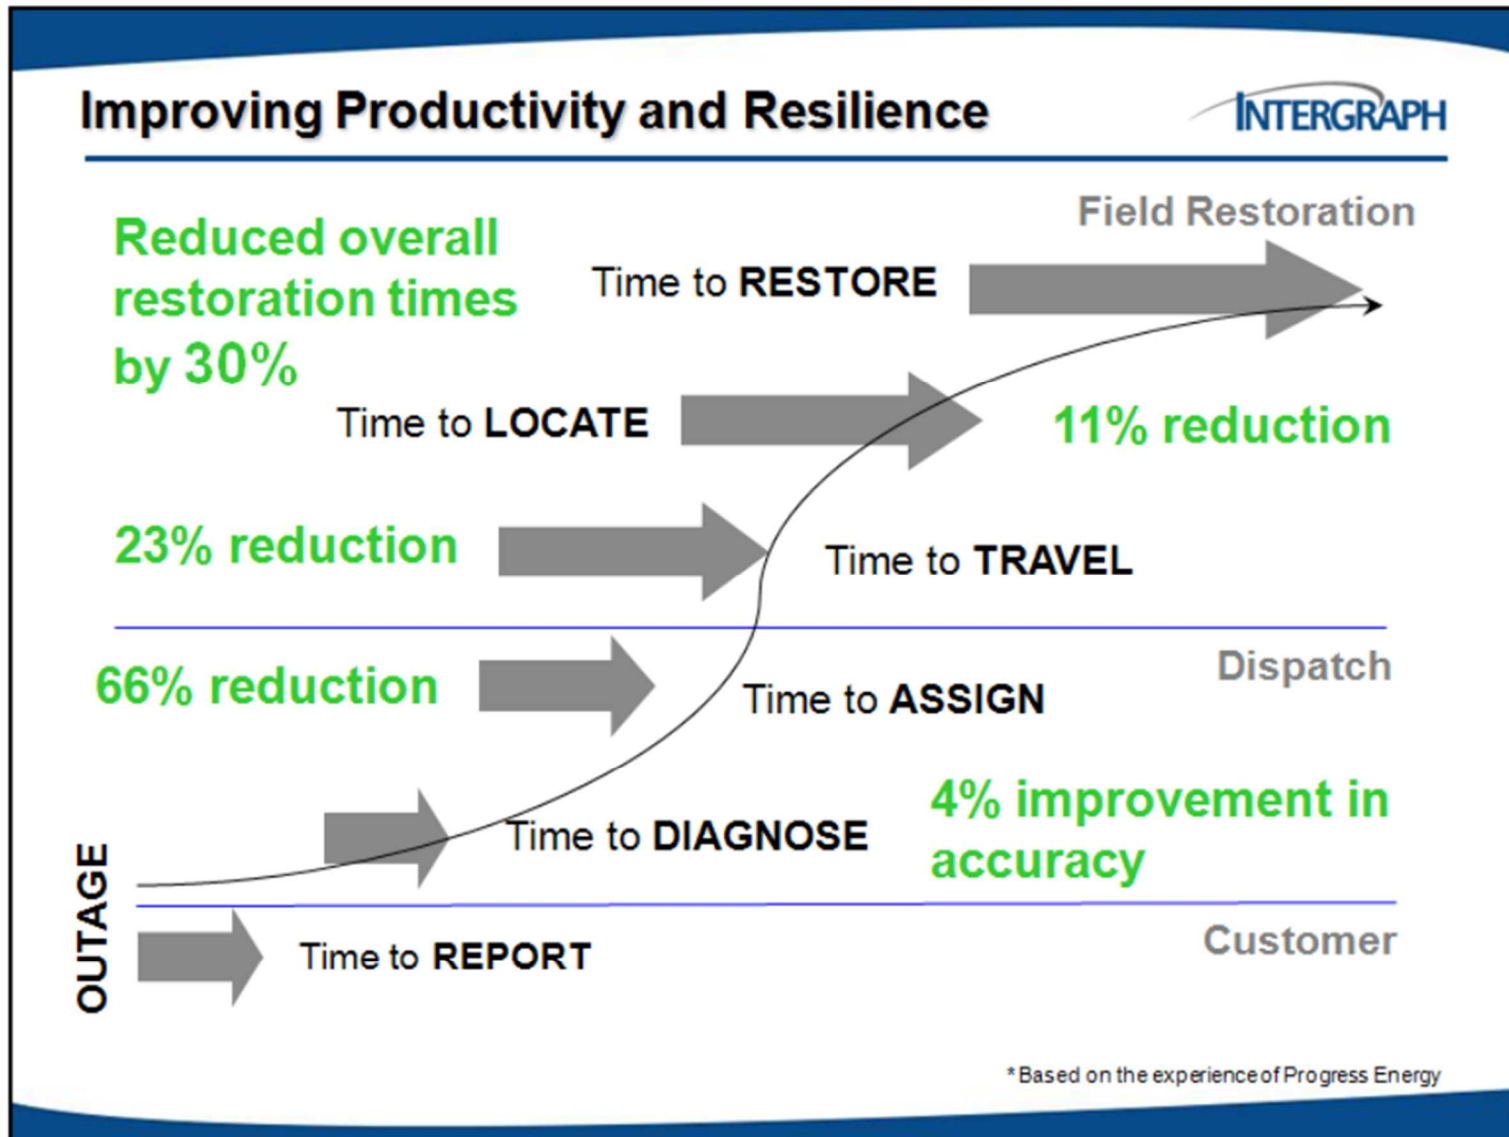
Improving Productivity and Resilience

INTERGRAPH

Field Restoration

Reduced overall restoration times by 30%

Time to RESTORE

Time to LOCATE

11% reduction

23% reduction

Time to TRAVEL

Dispatch

66% reduction

Time to ASSIGN

Time to DIAGNOSE

4% improvement in accuracy

OUTAGE

Time to REPORT

Customer

*Based on the experience of Progress Energy